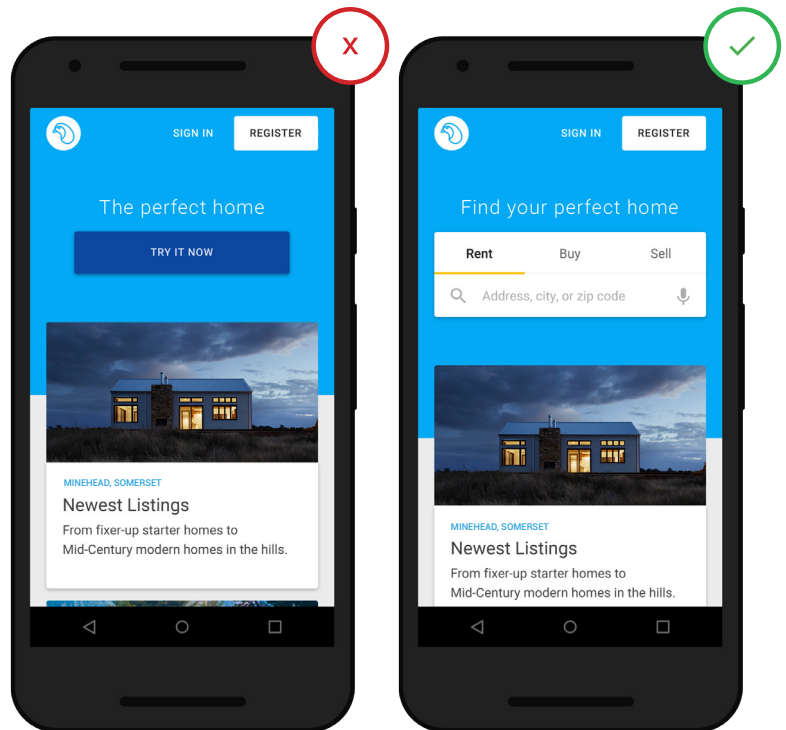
X

SIGN IN
REGISTER

The perfect home

TRY IT NOW

MINEHEAD, SOMERSET
Newest Listings
From fixer-up starter homes to Mid-Century modern homes in the hills.

✓

SIGN IN
REGISTER

Find your perfect home

Rent
Buy
Sell

Address, city, or zip code

MINEHEAD, SOMERSET
Newest Listings
From fixer-up starter homes to Mid-Century modern homes in the hills.